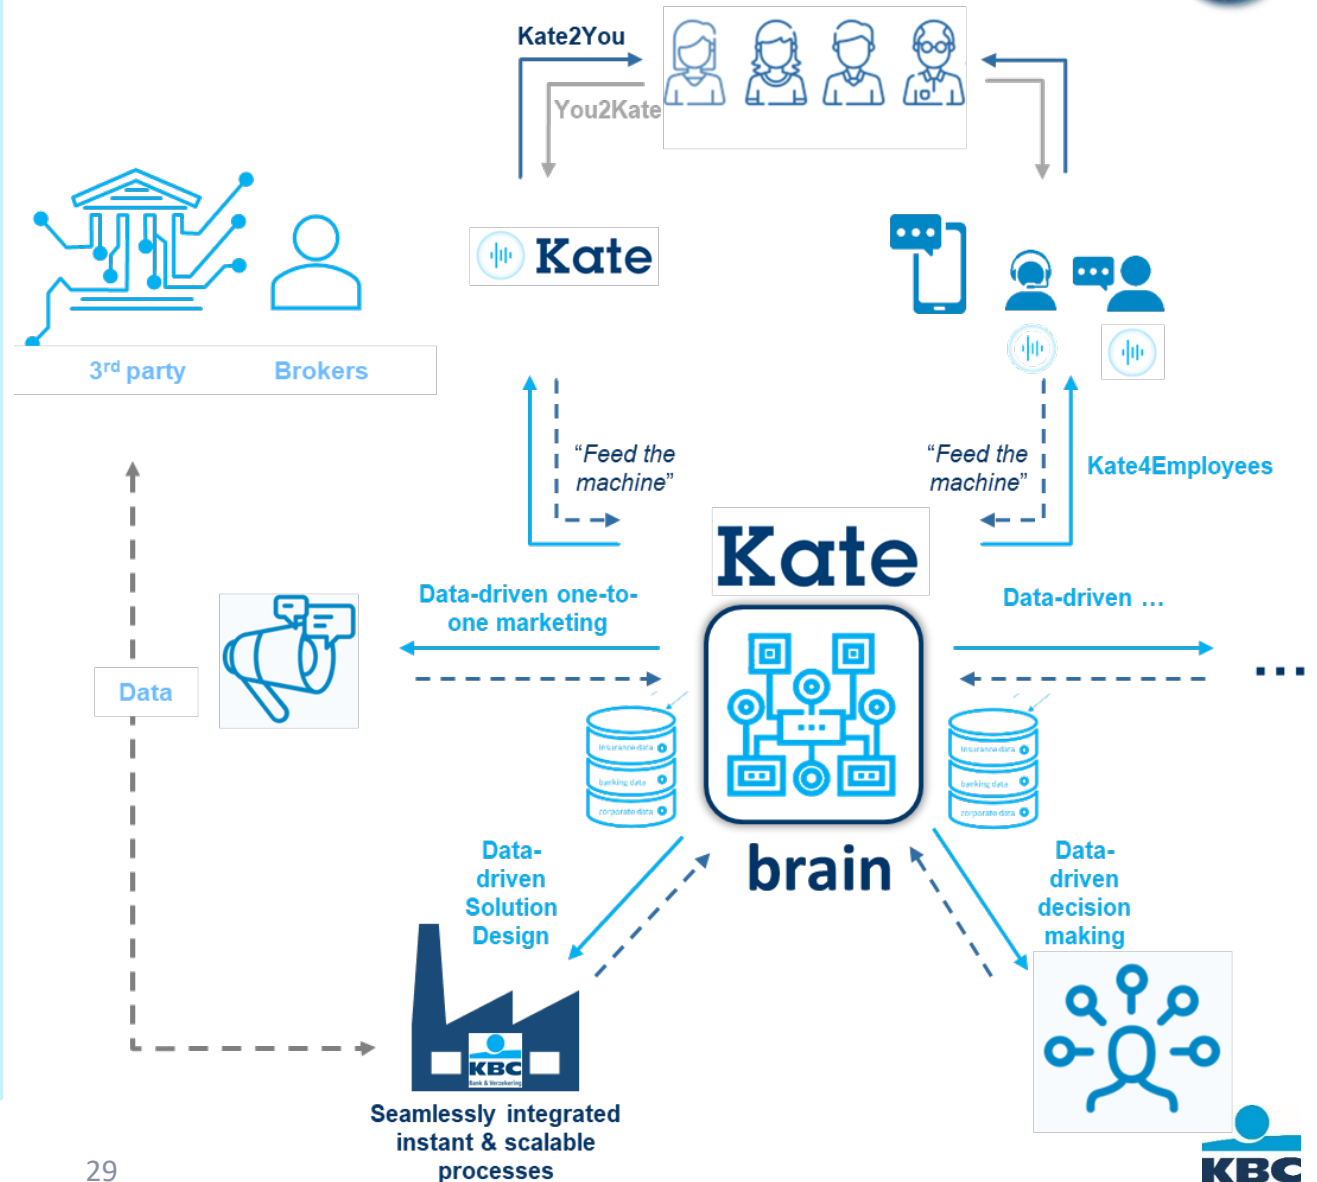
Kate2You

You2Kate

Kate

3rd party Brokers

"Feed the machine"

"Feed the machine"

Kate4Employees

Kate

Data-driven one-to-one marketing

Data-driven ...

...

Data

insurance data
banking data
corporate data

insurance data
banking data
corporate data

brain

Data-driven Solution Design

Data-driven decision making

KBC
Bank & Verzekering

Seamlessly integrated instant & scalable processes

29

KBC